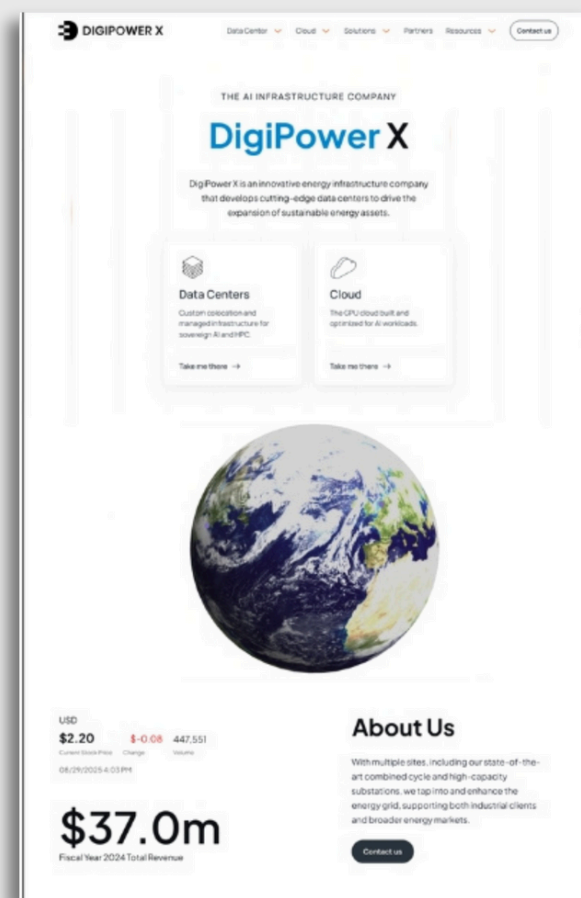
DIGIPOWER X

Data Center Cloud Solutions Partners Resources Contact us

THE AI INFRASTRUCTURE COMPANY

DigiPower X

DigiPower X is an innovative energy infrastructure company that develops cutting-edge data centers to drive the expansion of sustainable energy assets.

Data Centers

Custom colocation and managed infrastructure for sovereign AI and HPC.

Take me there →

Cloud

The GPU cloud built and optimized for AI workloads.

Take me there →

USD

$2.20 Current Stock Price

$-0.08 Change

447,551 Volume

08/29/2025 4:03 PM

$37.0m

Fiscal Year 2024 Total Revenue

About Us

With multiple sites, including our state-of-the-art combined cycle and high-capacity substations, we tap into and enhance the energy grid, supporting both industrial clients and broader energy markets.

Contact us